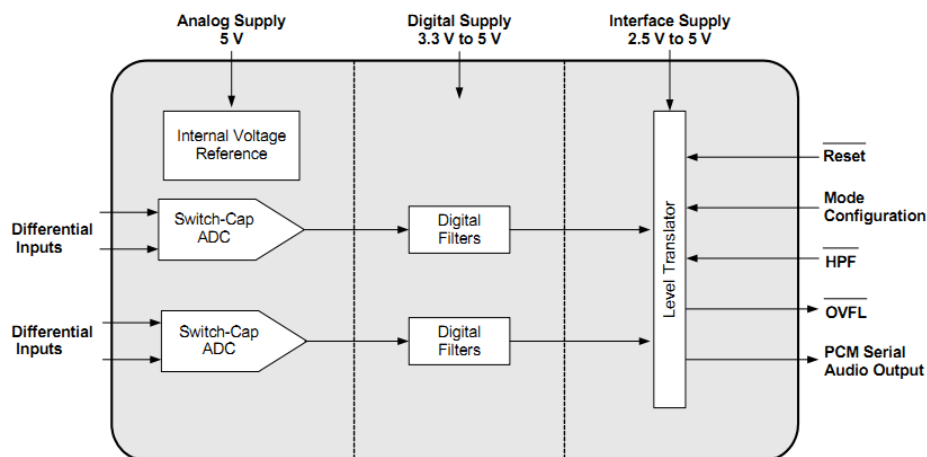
Analog Supply
5 V

Digital Supply
3.3 V to 5 V

Interface Supply
2.5 V to 5 V

Internal Voltage Reference

Differential Inputs

Switch-Cap ADC

Digital Filters

Differential Inputs

Switch-Cap ADC

Digital Filters

Level Translator

$\overline{\text{Reset}}$

Mode Configuration

$\overline{\text{HPF}}$

$\overline{\text{OVFL}}$

PCM Serial Audio Output